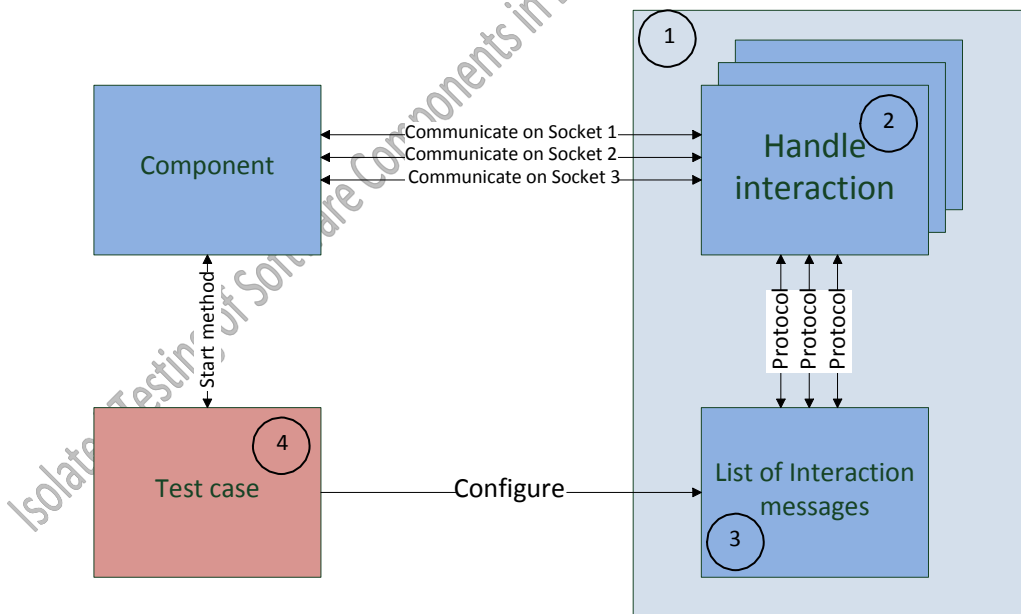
Isolated Testing of Software Components in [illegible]

1

Component

Communicate on Socket 1
Communicate on Socket 2
Communicate on Socket 3

2

Handle interaction

Start method

Protocol
Protocol
Protocol

4

Test case

Configure

List of Interaction messages

3